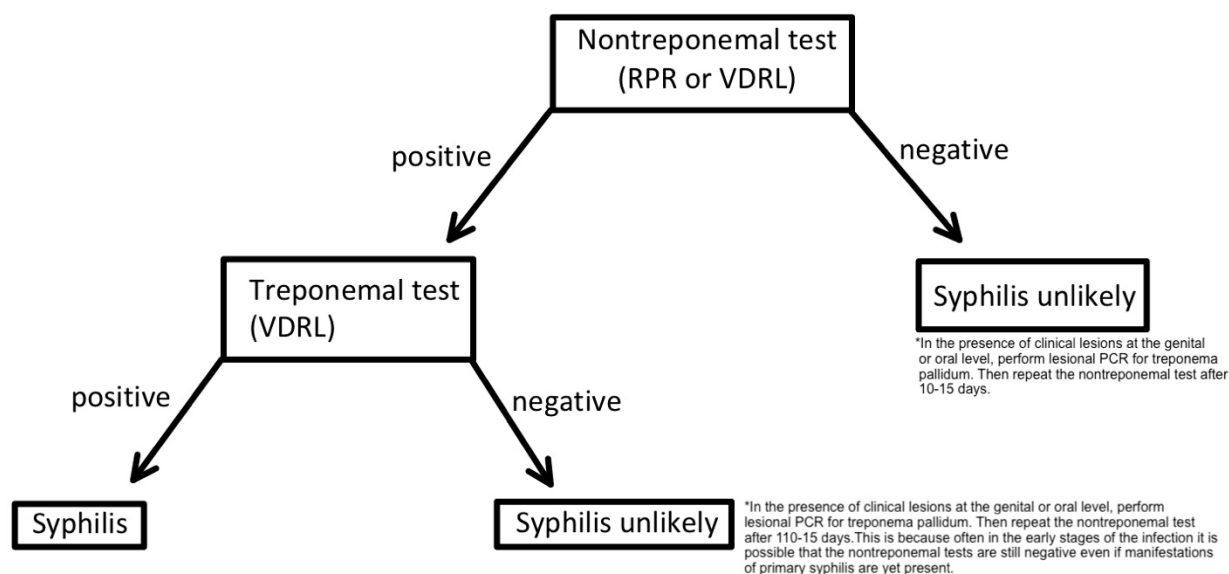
Nontreponemal test (RPR or VDRL)

positive

negative

Treponemal test (VDRL)

Syphilis unlikely

*In the presence of clinical lesions at the genital or oral level, perform lesional PCR for treponema pallidum. Then repeat the nontreponemal test after 10-15 days.

positive

negative

Syphilis

Syphilis unlikely

*In the presence of clinical lesions at the genital or oral level, perform lesional PCR for treponema pallidum. Then repeat the nontreponemal test after 110-15 days.This is because often in the early stages of the infection it is possible that the nontreponemal tests are still negative even if manifestations of primary syphilis are yet present.